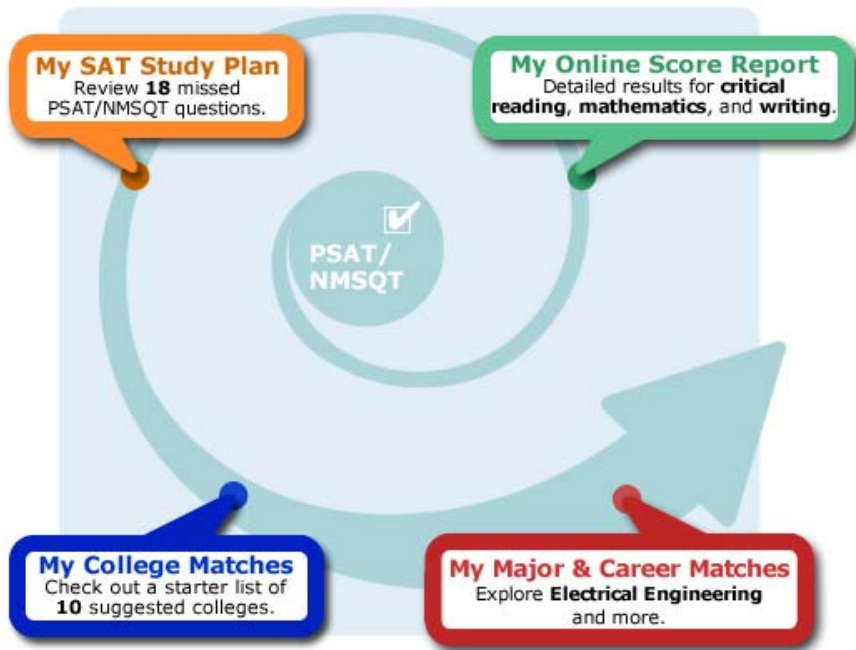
My SAT Study Plan
Review **18** missed PSAT/NMSQT questions.

My Online Score Report
Detailed results for **critical reading**, **mathematics**, and **writing**.

PSAT/NMSQT

My College Matches
Check out a starter list of **10** suggested colleges.

My Major & Career Matches
Explore **Electrical Engineering** and more.